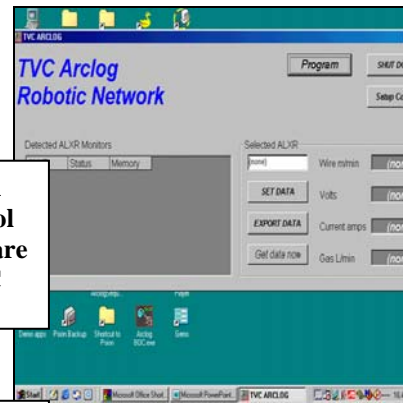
TVC ARCLOG

TVC Arclog
Robotic Network

Program

SHUT DO

Setup Co

Detected ALXR Monitors

Status

Memory

Selected ALXR

(none)

Wire m/min

(non

SET DATA

Volts

(non

EXPORT DATA

Current amps

(non

Get data now

Gas L/min

(non

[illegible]
ol
are
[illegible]

Demo apps

Prism Backup

Shortcut to Prism

Arclog BDC.exe

Servo

Start

Microsoft Office Shot...

Microsoft PowerPoint...

TVC ARCLOG